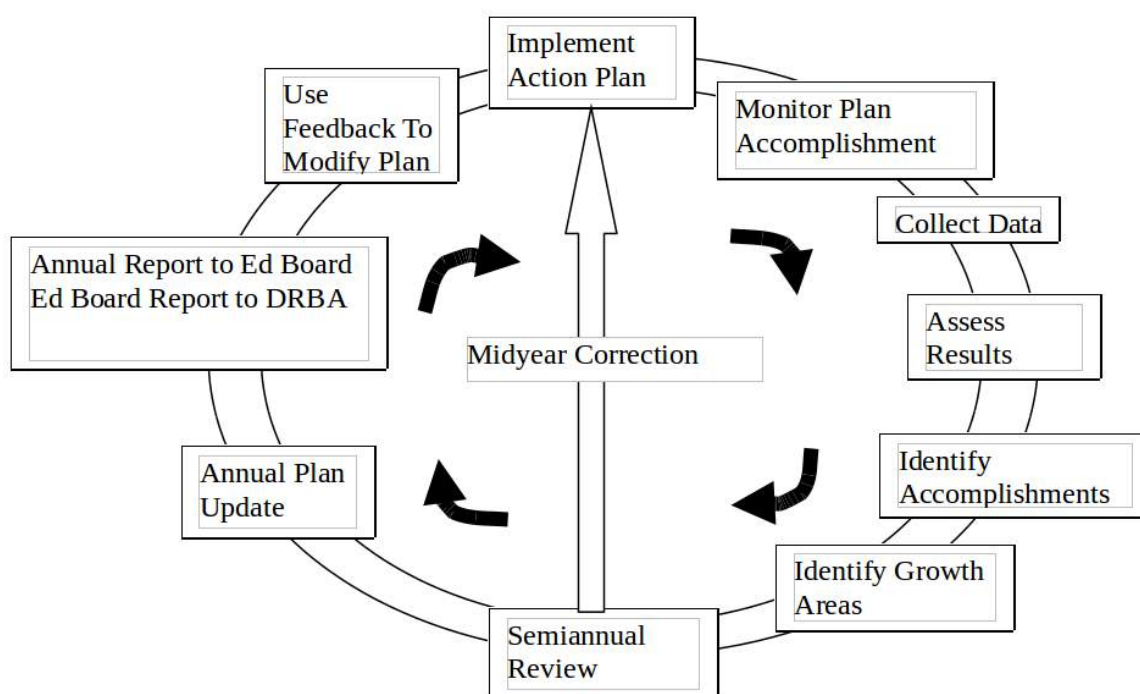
Implement Action Plan

Monitor Plan Accomplishment

Collect Data

Assess Results

Identify Accomplishments

Identify Growth Areas

Semiannual Review

Annual Plan Update

Annual Report to Ed Board
Ed Board Report to DRBA

Use Feedback To Modify Plan

Midyear Correction